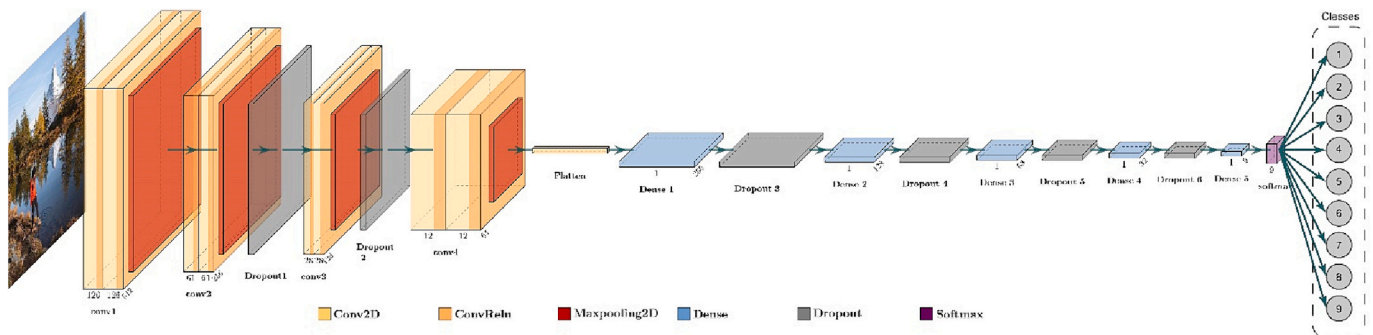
Classes

1
2
3
4
5
6
7
8
9

120 128 512
conv1

64 64 256
conv2

Dropout1

conv3

Dropout 2

12 12 64
conv4

Flatten

1 256
Dense 1

Dropout 3

1 128
Dense 2

Dropout 4

1 64
Dense 3

Dropout 5

1 32
Dense 4

Dropout 6

1 9
Dense 5

9
softmax

Conv2D
ConvRelu
Maxpooling2D
Dense
Dropout
Softmax